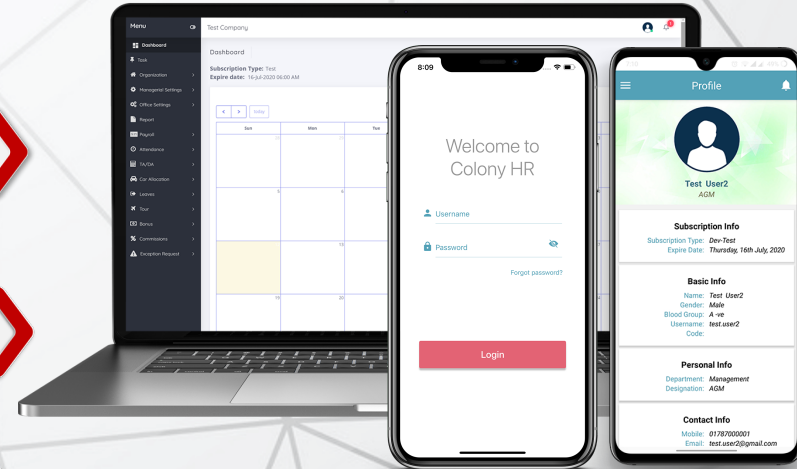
Menu

Dashboard
Task
Organization
Managerial Settings
Office Settings
Report
Payroll
Attendance
TA/DA
Car Allocation
Leaves
Tour
Bonus
Commissions
Exception Request

Test Company

Dashboard

Subscription Type: Test
Expire date: 16-jul-2020 06:00 AM

< > today

Sun
Mon
Tue

5
6
12
13
19
20

8:09

Welcome to Colony HR

Username

Password

Forgot password?

Login

Profile

Test User2
AGM

Subscription Info
Subscription Type: Dev-Test
Expire Date: Thursday, 16th July, 2020

Basic Info
Name: Test User2
Gender: Male
Blood Group: A -ve
Username: test.user2
Code:

Personal Info
Department: Management
Designation: AGM

Contact Info
Mobile: 01787000001
Email: test.user2@gmail.com